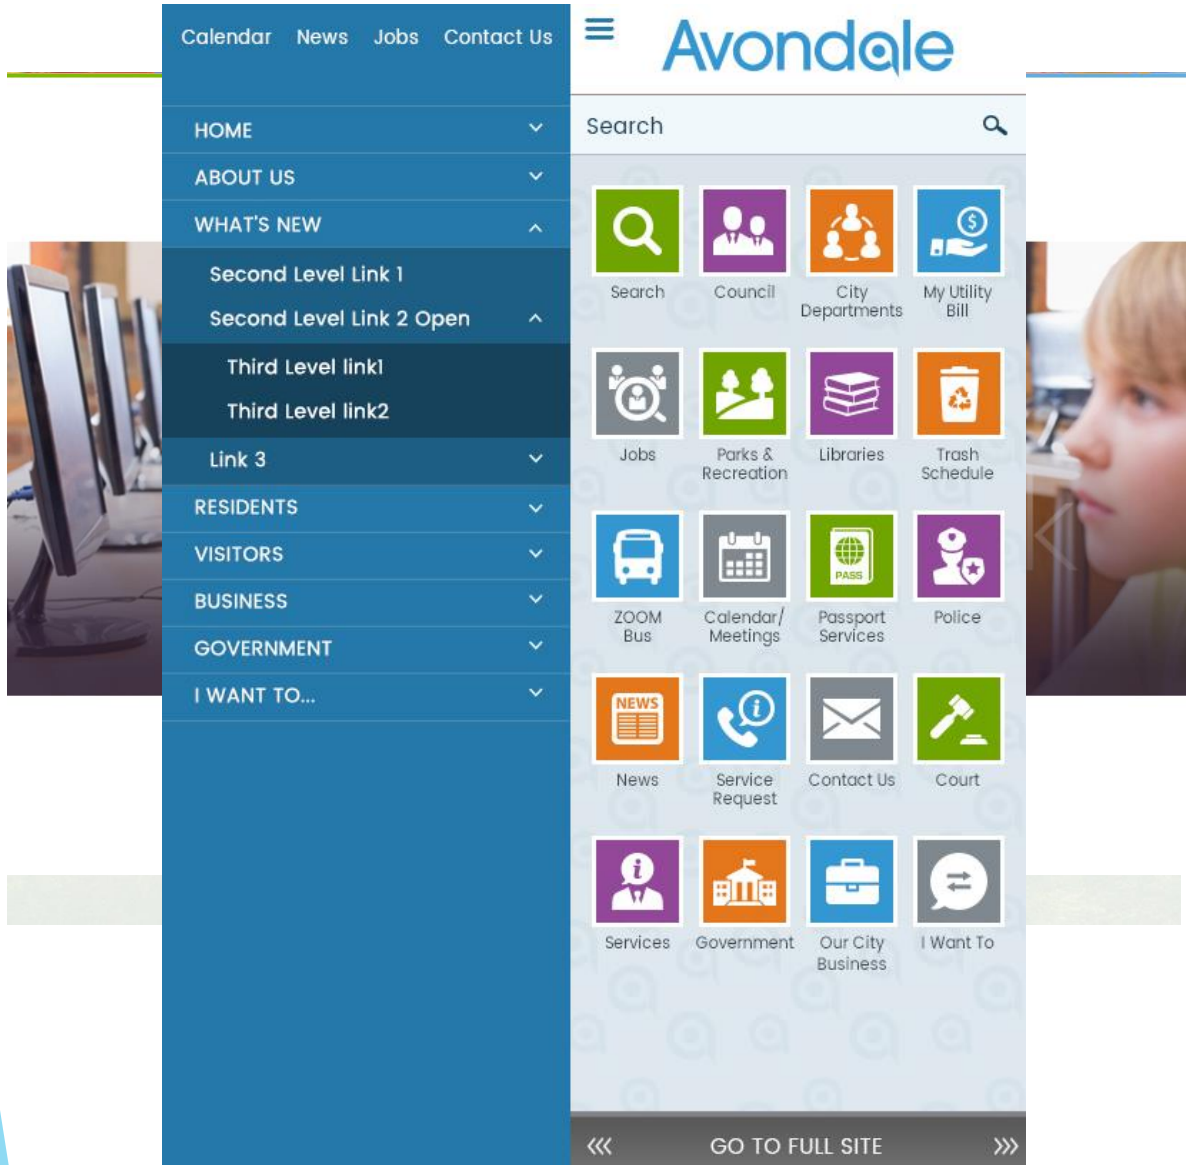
Calendar News Jobs Contact Us

HOME
ABOUT US
WHAT'S NEW
Second Level Link 1
Second Level Link 2 Open
Third Level link1
Third Level link2
Link 3
RESIDENTS
VISITORS
BUSINESS
GOVERNMENT
I WANT TO...

Avondale

Search

Search
Council
City Departments
My Utility Bill
Jobs
Parks & Recreation
Libraries
Trash Schedule
ZOOM Bus
Calendar/ Meetings
PASS
Passport Services
Police
NEWS
News
Service Request
Contact Us
Court
Services
Government
Our City Business
I Want To

GO TO FULL SITE